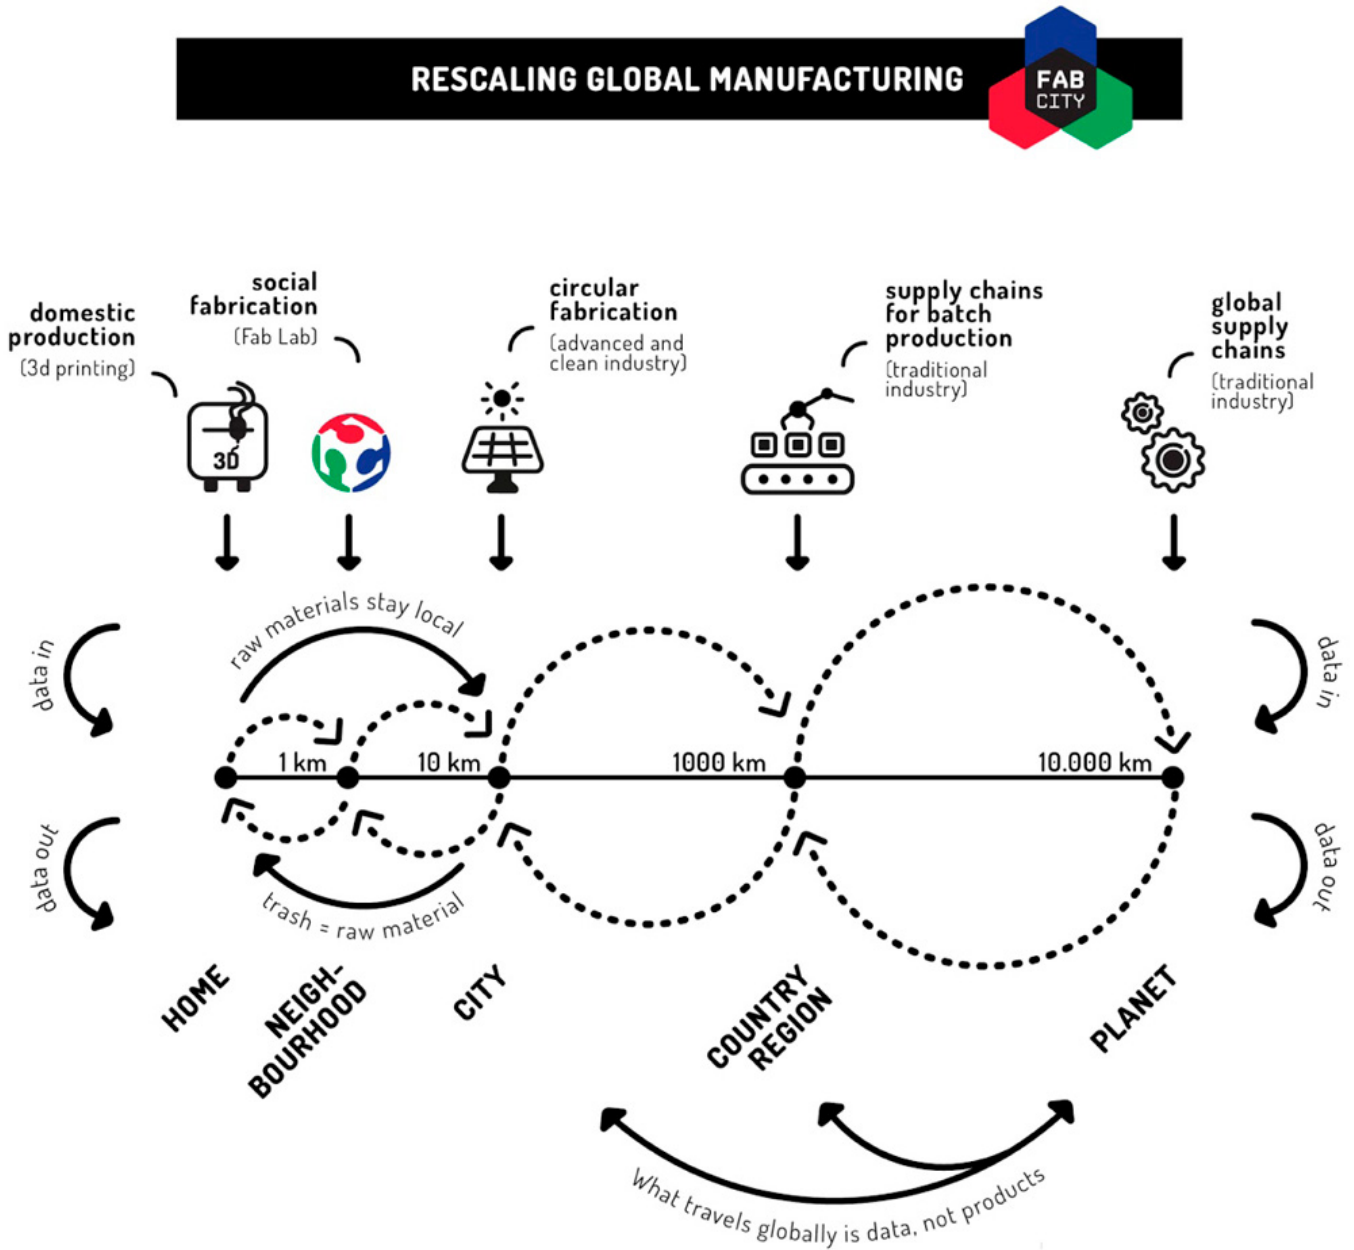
RESCALING GLOBAL MANUFACTURING

FAB CITY

domestic production
(3d printing)

social fabrication
(Fab Lab)

circular fabrication
(advanced and clean industry)

supply chains for batch production
(traditional industry)

global supply chains
(traditional industry)

3D

raw materials stay local

data in

data out

1 km

10 km

1000 km

10.000 km

data in

data out

trash = raw material

HOME

NEIGH-BOURHOOD

CITY

COUNTRY REGION

PLANET

What travels globally is data, not products